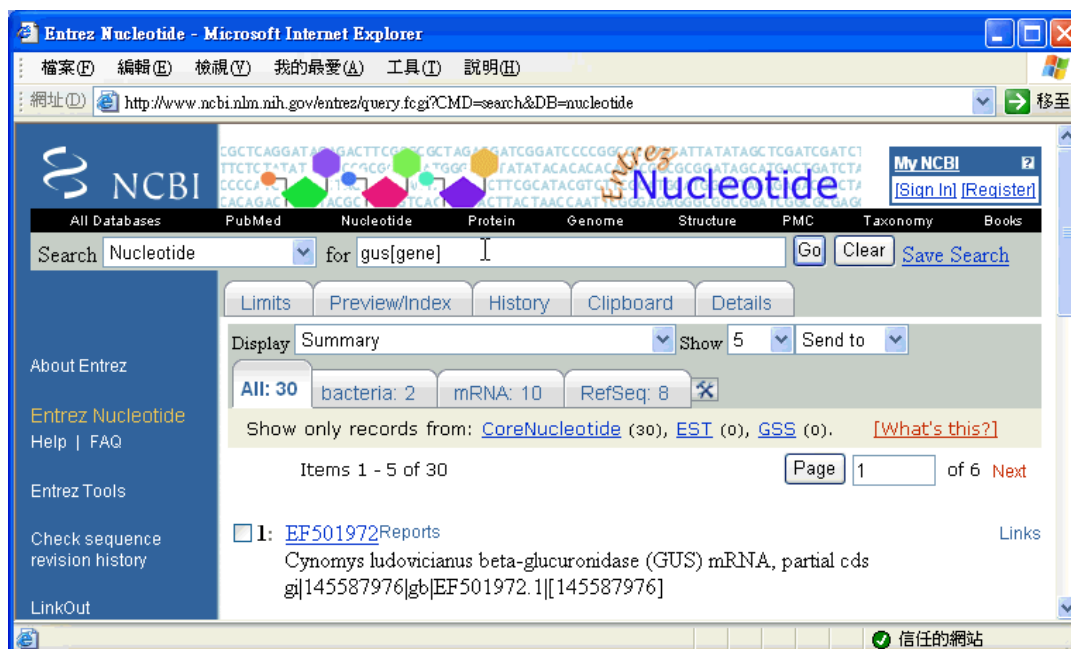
Entrez Nucleotide - Microsoft Internet Explorer

檔案(F) 編輯(E) 檢視(V) 我的最愛(A) 工具(T) 說明(H)

網址(D) http://www.ncbi.nlm.nih.gov/entrez/query.fcgi?CMD=search&DB=nucleotide 移至

NCBI Entrez Nucleotide

My NCBI [Sign In] [Register]

All Databases PubMed Nucleotide Protein Genome Structure PMC Taxonomy Books

Search Nucleotide for gus[gene] Go Clear Save Search

Limits Preview/Index History Clipboard Details

Display Summary Show 5 Send to

All: 30 bacteria: 2 mRNA: 10 RefSeq: 8

Show only records from: CoreNucleotide (30), EST (0), GSS (0). [What's this?]

Items 1 - 5 of 30 Page 1 of 6 Next

About Entrez

Entrez Nucleotide
Help | FAQ

Entrez Tools

Check sequence revision history

LinkOut

1: EF501972Reports Links
Cynomys ludovicianus beta-glucuronidase (GUS) mRNA, partial cds
gi|145587976|gb|EF501972.1|[145587976]

信任的網站